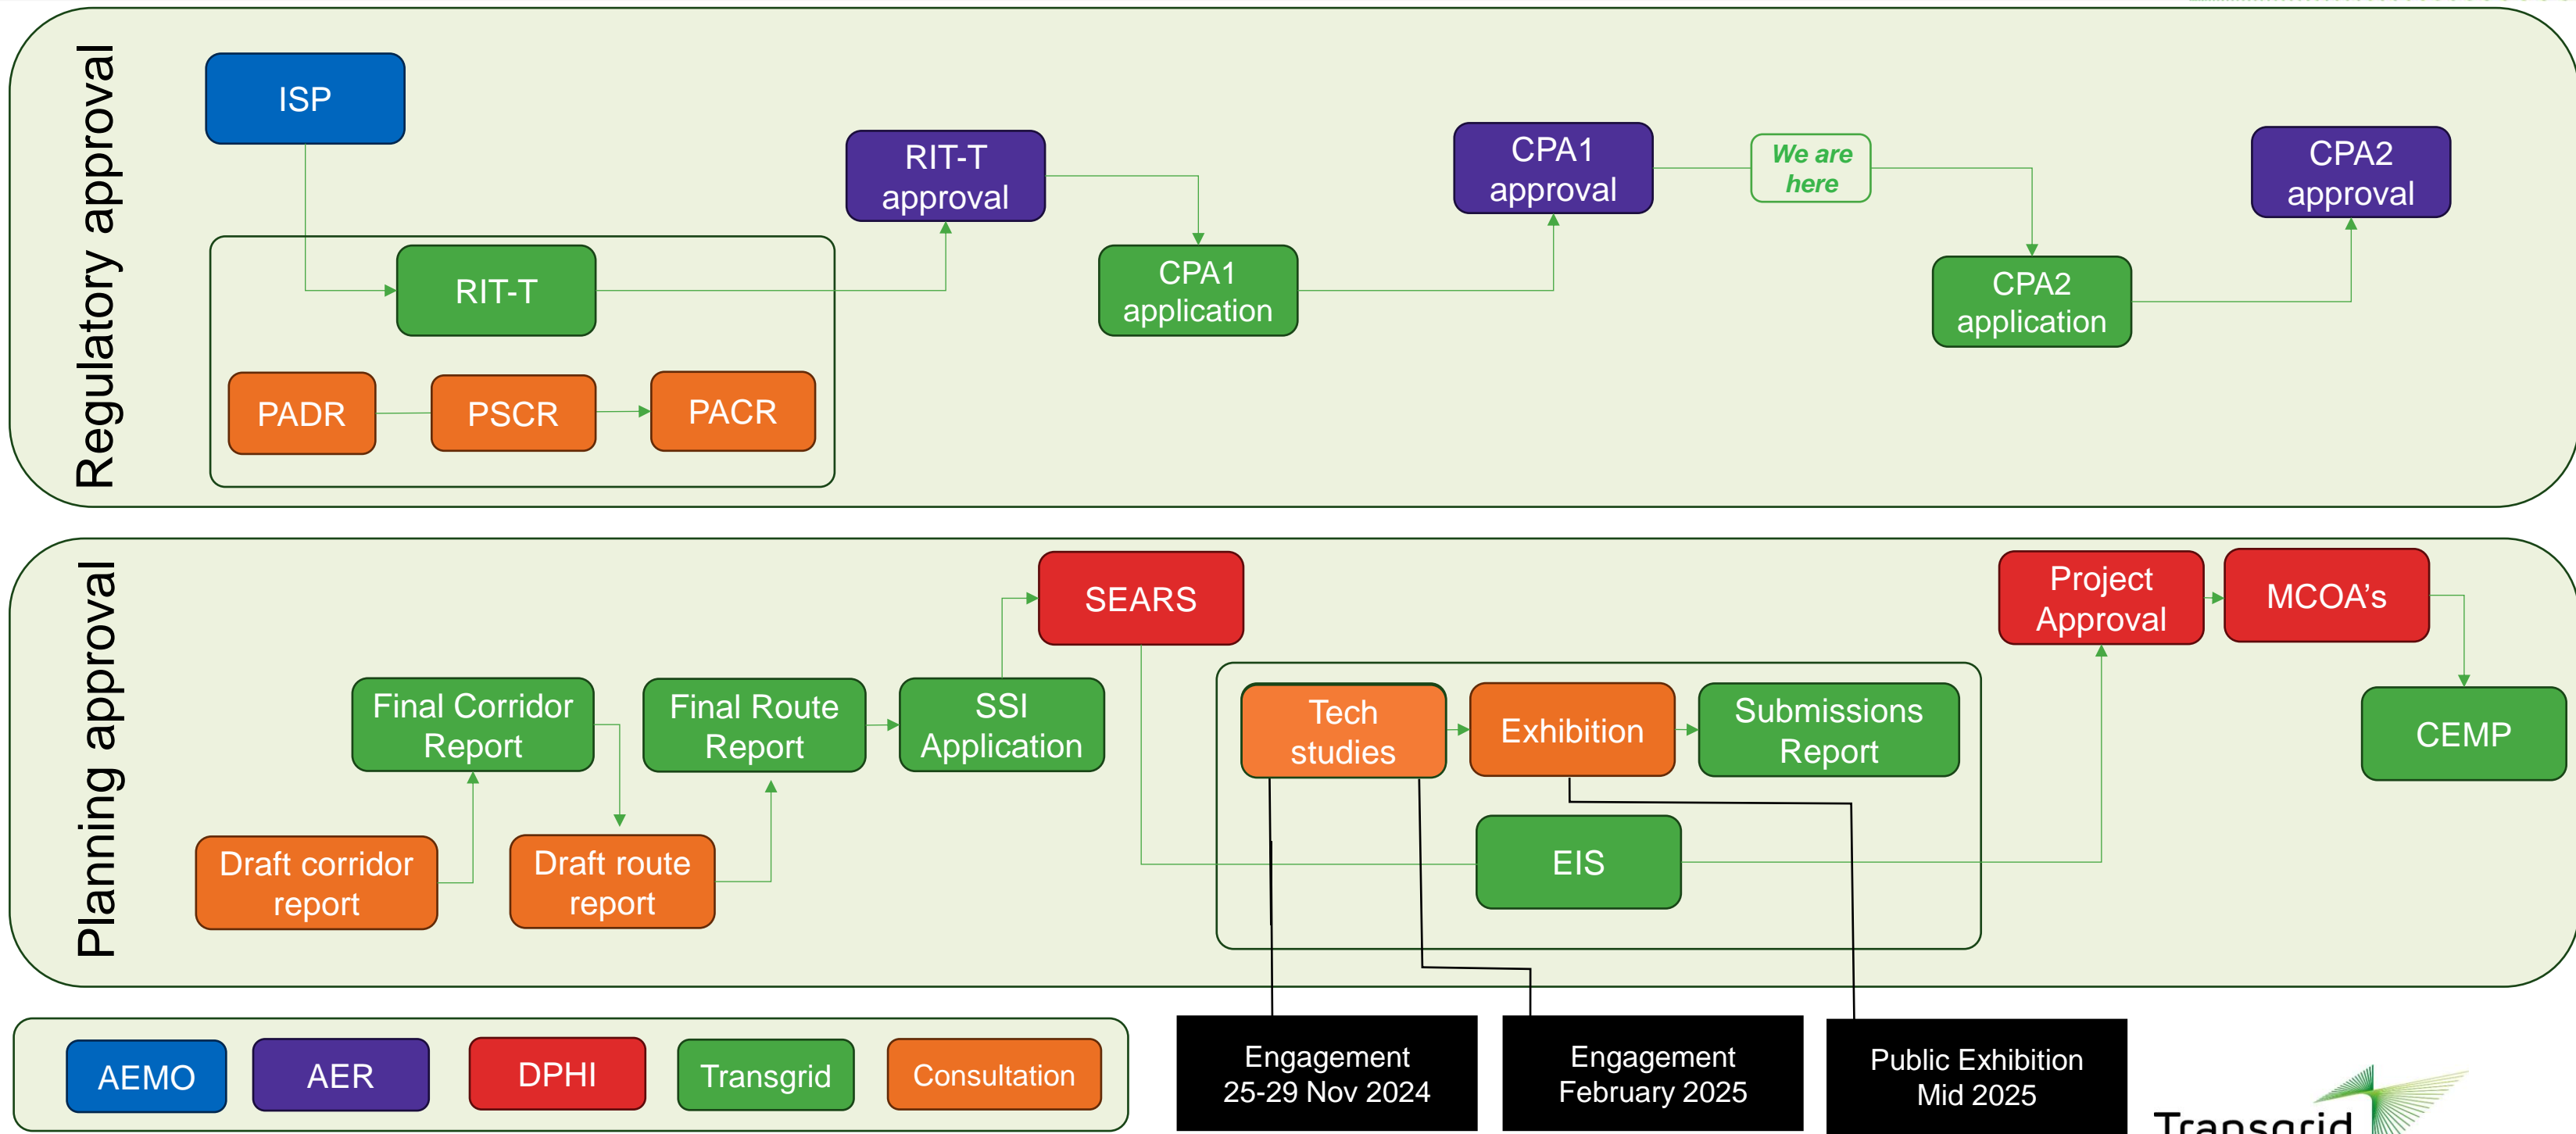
Regulatory approval

ISP

RIT-T approval

CPA1 approval

We are here

CPA2 approval

RIT-T

CPA1 application

CPA2 application

PADR

PSCR

PACR

Planning approval

SEARS

Project Approval

MCOA's

Final Corridor Report

Final Route Report

SSI Application

Tech studies

Exhibition

Submissions Report

CEMP

Draft corridor report

Draft route report

EIS

AEMO

AER

DPHI

Transgrid

Consultation

Engagement 25-29 Nov 2024

Engagement February 2025

Public Exhibition Mid 2025

Transgrid